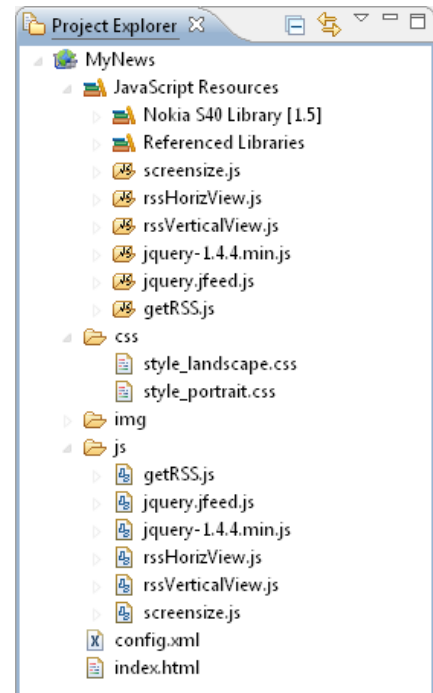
Project Explorer

MyNews
JavaScript Resources
Nokia S40 Library [1.5]
Referenced Libraries
screensize.js
rssHorizView.js
rssVerticalView.js
jquery-1.4.4.min.js
jquery.jfeed.js
getRSS.js
css
style_landscape.css
style_portrait.css
img
js
getRSS.js
jquery.jfeed.js
jquery-1.4.4.min.js
rssHorizView.js
rssVerticalView.js
screensize.js
config.xml
index.html